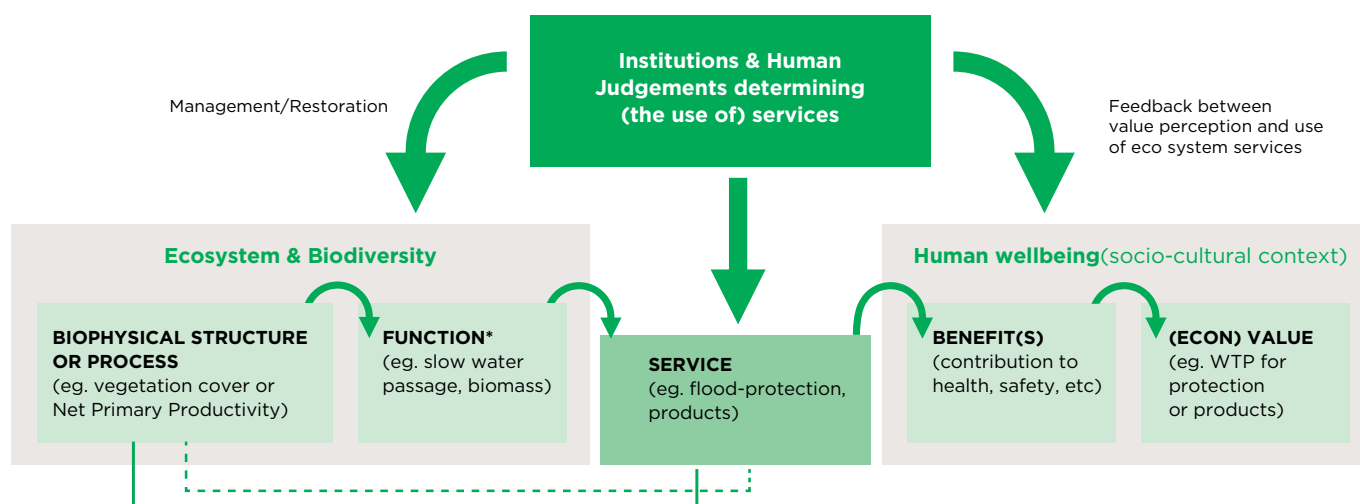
Institutions & Human Judgements determining (the use of) services

Management/Restoration

Feedback between value perception and use of eco system services

Ecosystem & Biodiversity

Human wellbeing(socio-cultural context)

BIOPHYSICAL STRUCTURE OR PROCESS
(eg. vegetation cover or Net Primary Productivity)

FUNCTION*
(eg. slow water passage, biomass)

SERVICE
(eg. flood-protection, products)

BENEFIT(S)
(contribution to health, safety, etc)

(ECON) VALUE
(eg. WTP for protection or products)